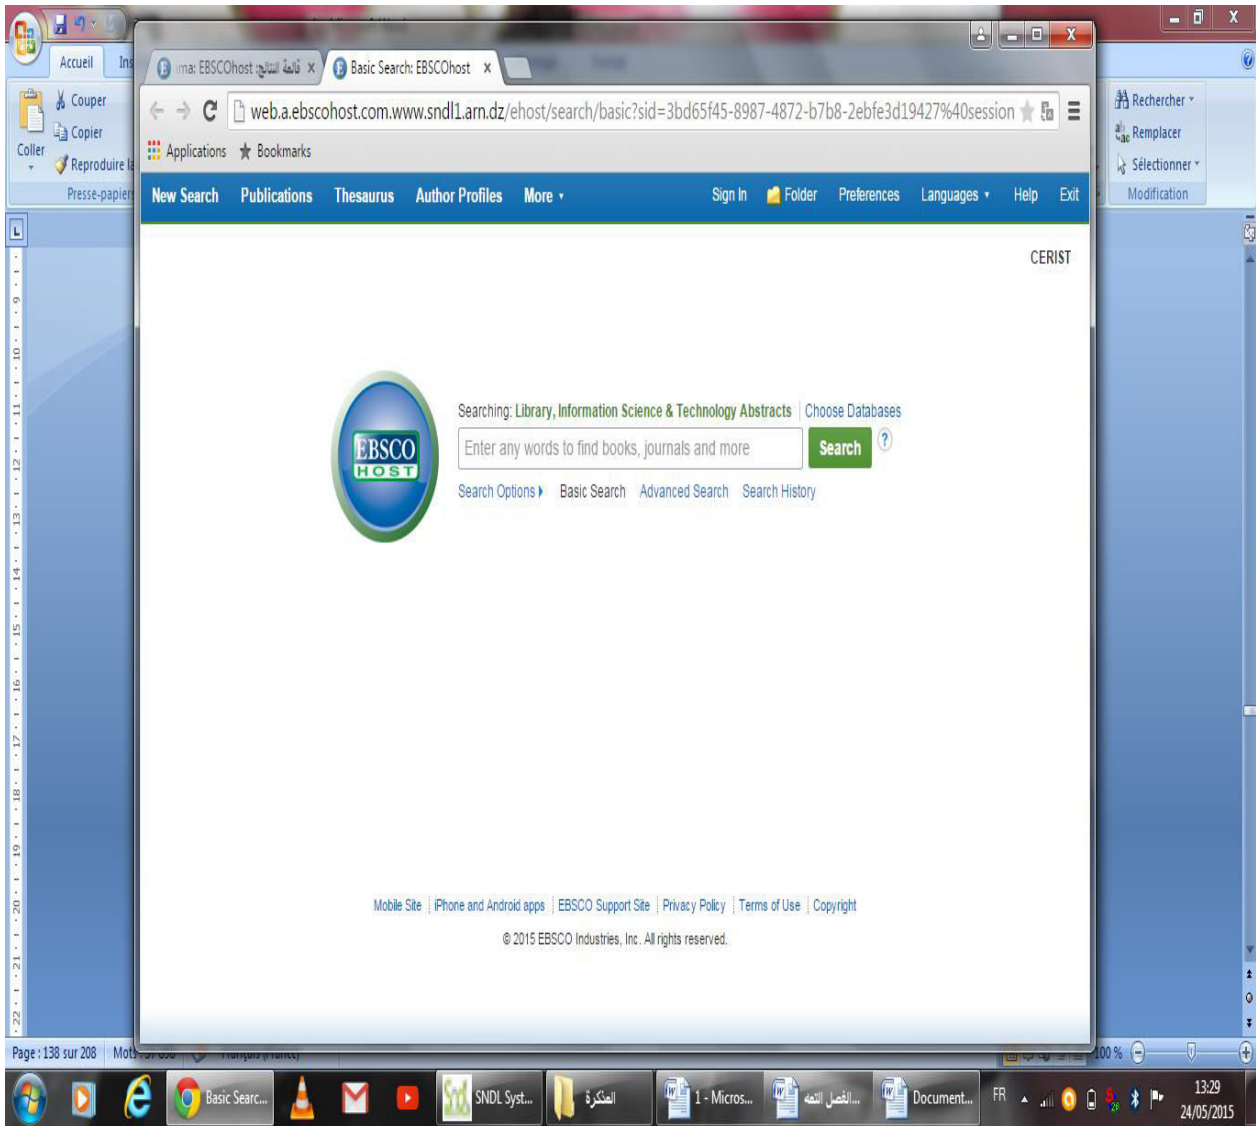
Accueil Ins

Couper
Copier
Coller
Reproduire la
Presse-papiers

Rechercher
Remplacer
Sélectionner
Modification

ima: EBSCOhost قائمة النتائج ×
Basic Search: EBSCOhost ×

web.a.ebscohost.com.www.sndl1.arn.dz/ehost/search/basic?sid=3bd65f45-8987-4872-b7b8-2ebfe3d19427%40session

Applications Bookmarks

New Search Publications Thesaurus Author Profiles More Sign In Folder Preferences Languages Help Exit

CERIST

EBSCO HOST

Searching: Library, Information Science & Technology Abstracts | Choose Databases

Enter any words to find books, journals and more Search ?

Search Options Basic Search Advanced Search Search History

Mobile Site | iPhone and Android apps | EBSCO Support Site | Privacy Policy | Terms of Use | Copyright

© 2015 EBSCO Industries, Inc. All rights reserved.

Page : 138 sur 208 Mots

100 %

Basic Searc... SNDL Syst... المذكرة 1 - Micros... الفصل الثا... Document... FR 13:29 24/05/2015